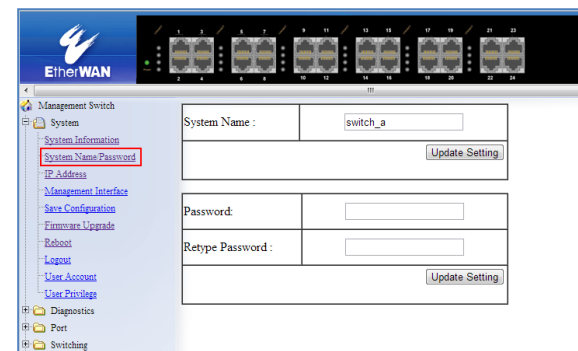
EtherWAN

1 2 3 4 5 6 7 8 9 10 11 12 13 14 15 16 17 18 19 20 21 22 23 24

Management Switch
System
System Information
System Name/Password
IP Address
Management Interface
Save Configuration
Firmware Upgrade
Reboot
Logout
User Account
User Privilege
Diagnostics
Port
Switching

| System Name : | switch_a |
|---|---|
| | Update Setting |

| Password: | |
|---|---|
| Retype Password : | |
| | Update Setting |